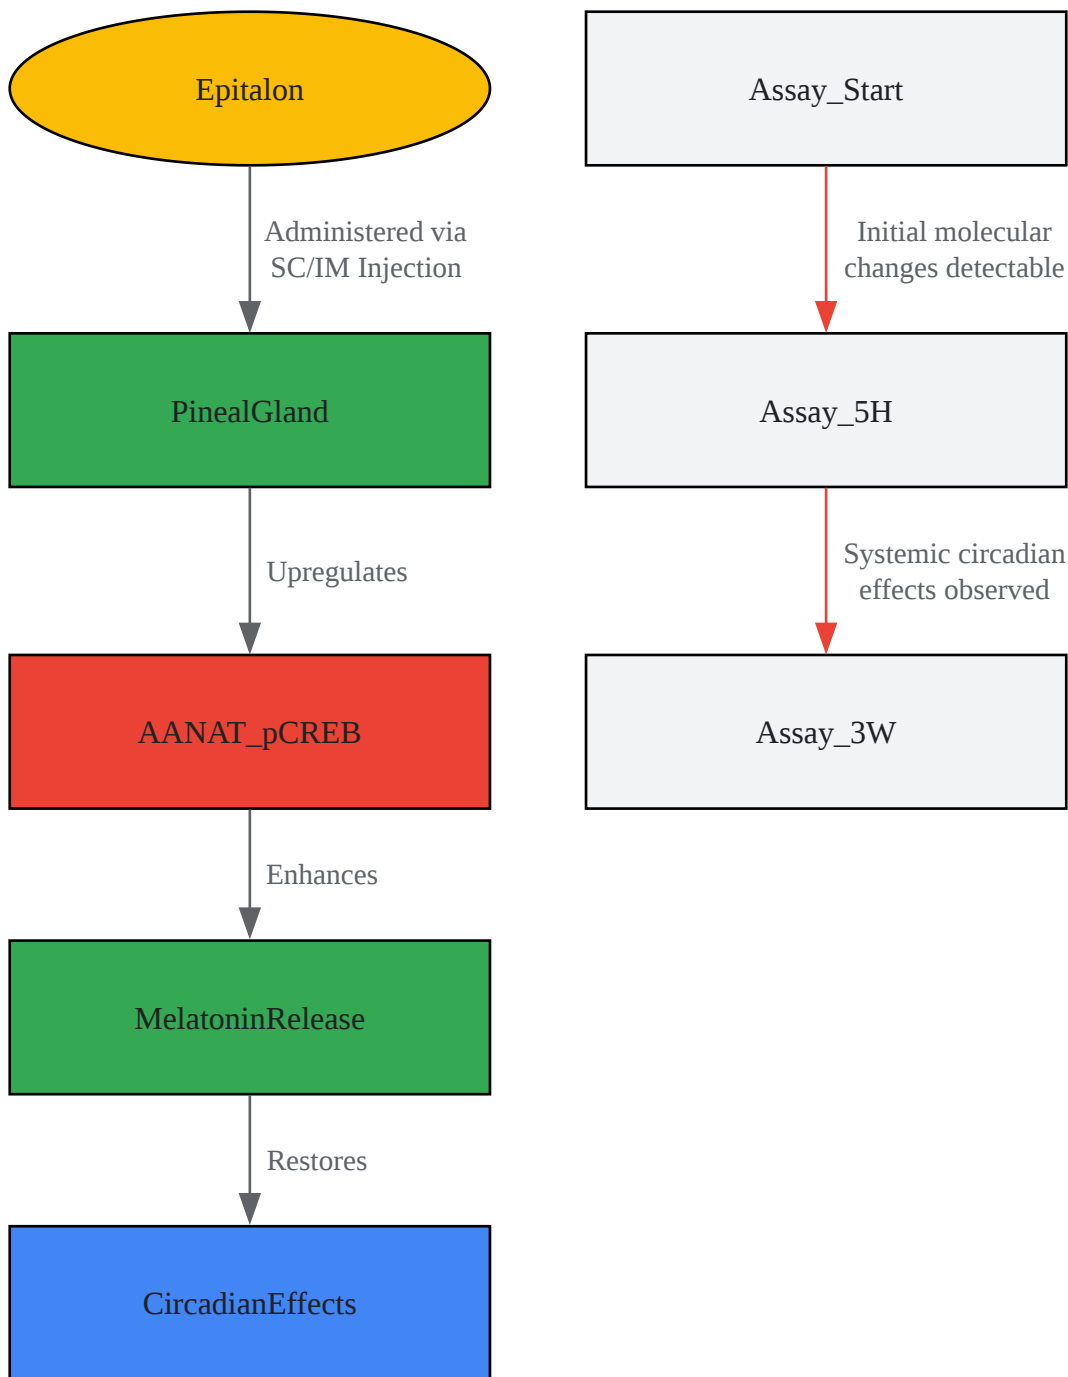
Epitalon

Administered via SC/IM Injection

PinealGland

Upregulates

AANAT_pCREB

Enhances

MelatoninRelease

Restores

CircadianEffects

Assay_Start

Initial molecular changes detectable

Assay_5H

Systemic circadian effects observed

Assay_3W